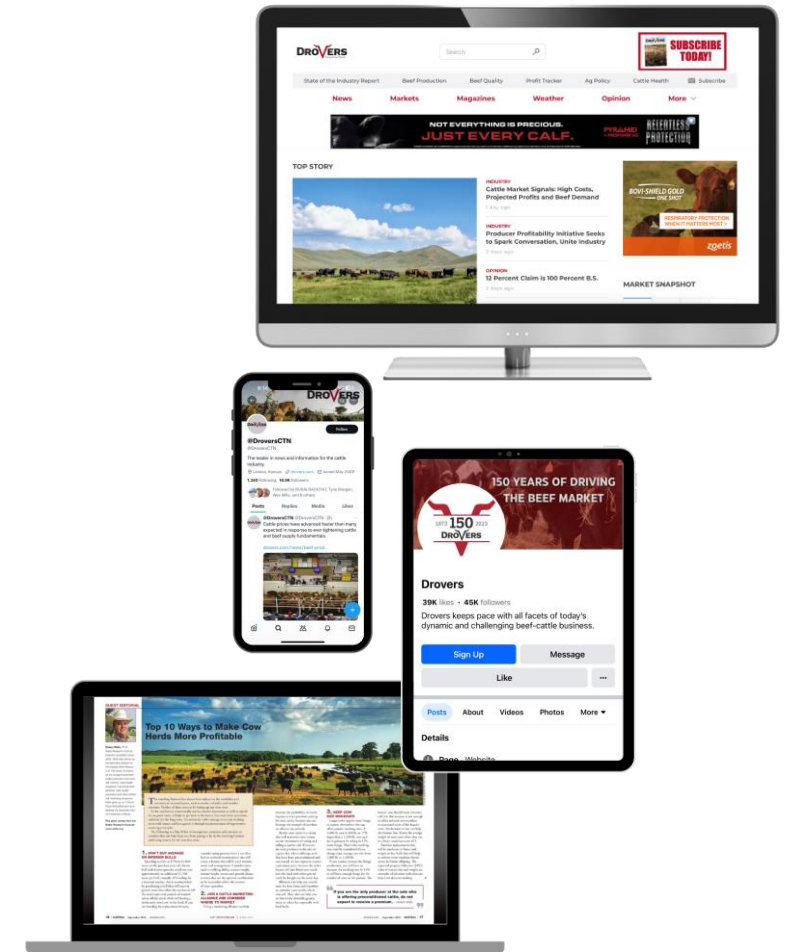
DROVERS

Search

SUBSCRIBE TODAY!

State of the Industry Report | Beef Production | Beef Quality | Profit Tracker | Ag Policy | Cattle Health | Subscribe

News | Markets | Magazines | Weather | Opinion | More

NOT EVERYTHING IS PRECIOUS. JUST EVERY CALF.

RELENTLESS PROTECTION

TOP STORY

INDUSTRY
Cattle Market Signals: High Costs, Projected Profits and Beef Demand

INDUSTRY
Producer Profitability Initiative Seeks to Spark Conversation, Unite Industry

OPINION
12 Percent Claim is 100 Percent B.S.

BOVI-SHIELD GOLD ONE SHOT

RESPIRATORY PROTECTION WHEN IT MATTERS MOST

zoetis

MARKET SNAPSHOT

DROVERS

Follow

@DroversCTN

@DroversCTN

The leader in news and information for the cattle industry.

Posts | Replies | Media | Likes

@DroversCTN
Cattle prices have advanced faster than many expected in response to ever-tightening cattle and beef supply fundamentals.

drovers.com/news/beef-prod

150 YEARS OF DRIVING THE BEEF MARKET

1873 150 2023
DROVERS

Drovers

39K likes • 45K followers

Drovers keeps pace with all facets of today's dynamic and challenging beef-cattle business.

Sign Up | Message

Like | ···

Posts | About | Videos | Photos | More

Details

Page · Website

GUEST EDITORIAL

Top 10 Ways to Make Cow Herds More Profitable

1. DON'T SKIP SKIMPING ON BREEDING BULLS

2. JOIN A CATTLE MARKETING ALLIANCE AND COMBINE WHERE TO PROFIT

3. KEEP GOOD RECORDS

If you are the only producer of the sale who is offering preconditioned cattle, do not expect to receive a premium.